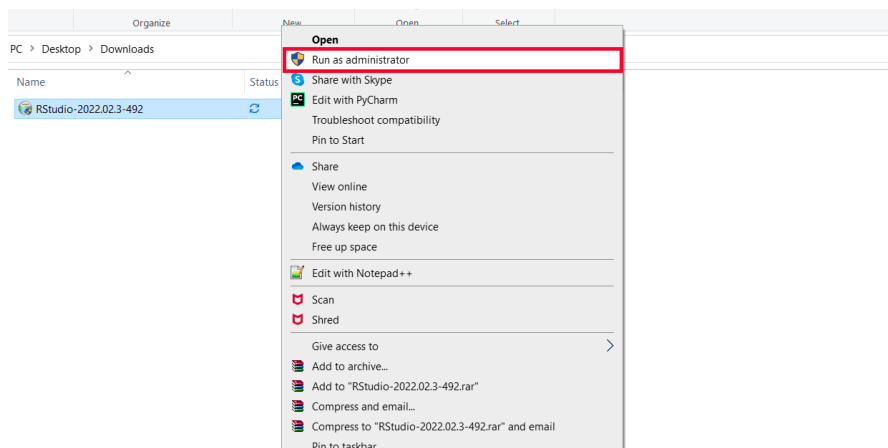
Organize New Open Select

PC > Desktop > Downloads

Name

Status

RStudio-2022.02.3-492

Open
Run as administrator
Share with Skype
Edit with PyCharm
Troubleshoot compatibility
Pin to Start

Share
View online
Version history
Always keep on this device
Free up space

Edit with Notepad++

Scan
Shred

Give access to
Add to archive...
Add to "RStudio-2022.02.3-492.rar"
Compress and email...
Compress to "RStudio-2022.02.3-492.rar" and email
Pin to taskbar